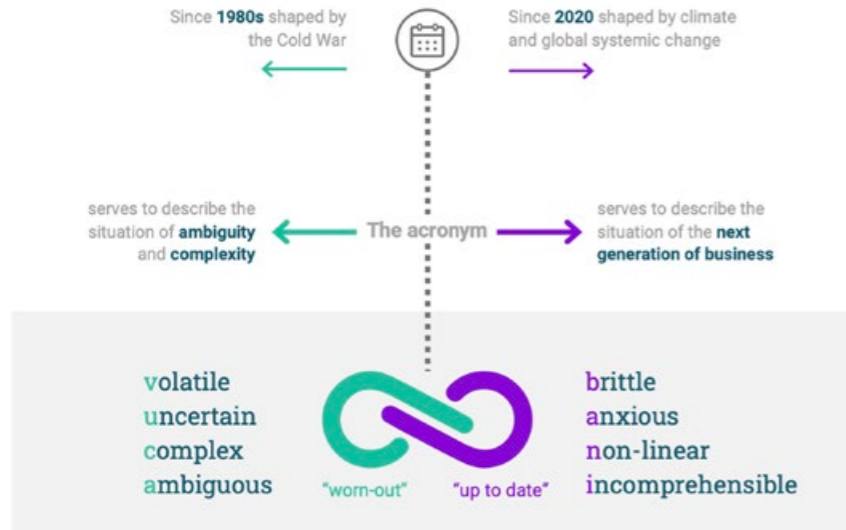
Since **1980s** shaped by the Cold War

Since **2020** shaped by climate and global systemic change

serves to describe the situation of **ambiguity** and **complexity**

The acronym

serves to describe the situation of the **next generation of business**

volatile
uncertain
complex
ambiguous

"worn-out"

"up to date"

brittle
anxious
non-linear
incomprehensible